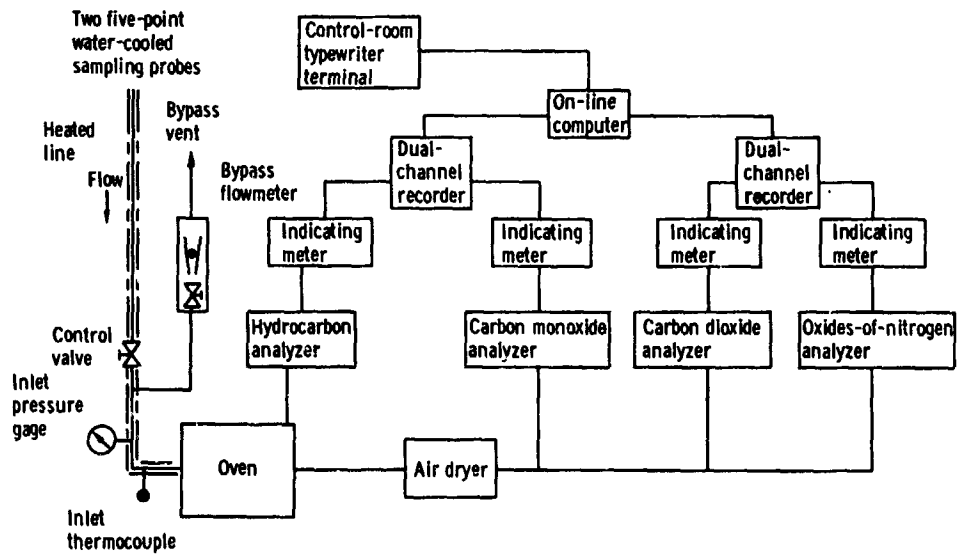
Two five-point water-cooled sampling probes

Heated line

Flow

Bypass vent

Bypass flowmeter

Control valve

Inlet pressure gage

Inlet thermocouple

Control-room typewriter terminal

On-line computer

Dual-channel recorder

Dual-channel recorder

Indicating meter

Indicating meter

Indicating meter

Indicating meter

Hydrocarbon analyzer

Carbon monoxide analyzer

Carbon dioxide analyzer

Oxides-of-nitrogen analyzer

Oven

Air dryer